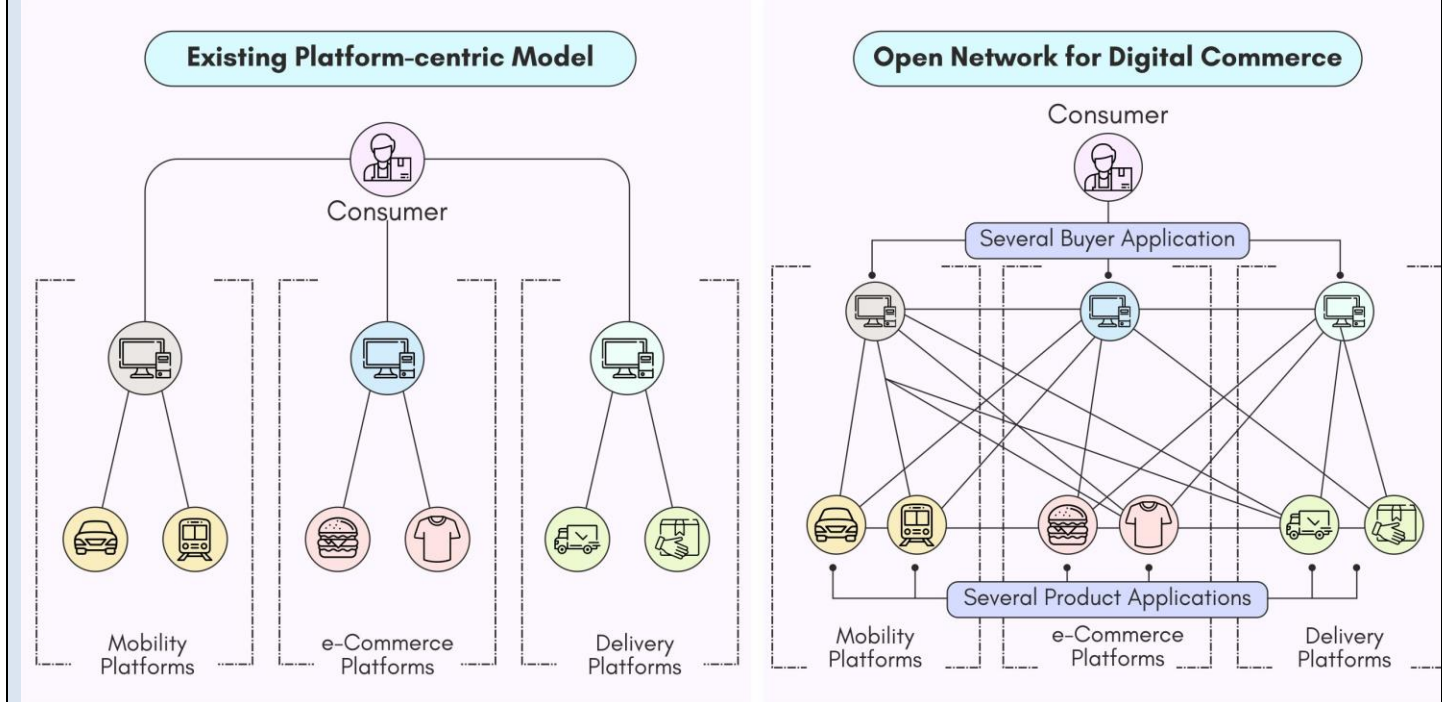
Existing Platform-centric Model

Consumer

Mobility Platforms

e-Commerce Platforms

Delivery Platforms

Open Network for Digital Commerce

Consumer

Several Buyer Application

Several Product Applications

Mobility Platforms

e-Commerce Platforms

Delivery Platforms